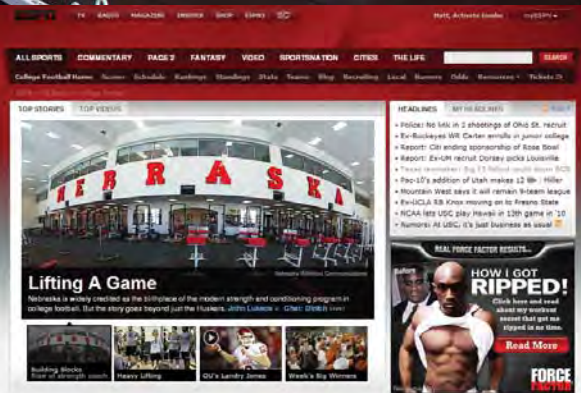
ESPN TV RADIO MAGAZINE INSIDER SHOP ESPN3 3D

Hello, Activate Insider myESPN

ALL SPORTS COMMENTARY PAGE 2 FANTASY VIDEO SPORTSNATION CITIES THE LIFE SEARCH

College Football Home Scores Schedule Rankings Standings Stats Teams Shop Recruiting Local Rumors Odds Resources Tickets

TOP STORIES TOP VIDEOS

NEBRASKA

Nebraska Athletic Communications

Lifting A Game

Nebraska is widely credited as the birthplace of the modern strength and conditioning program in college football. But the story goes beyond just the Huskers. John Lukacs Chat: Ulrich

Building Blocks Rise of strength coach

Heavy Lifting

OU's Landry Jones

Week's Big Winners

HEADLINES MY HEADLINES

Police: No link in 2 shootings of Ohio St. recruit
Ex-Buckeyes WR Carter enrolls in junior college
Report: Citi ending sponsorship of Rose Bowl
Report: Ex-UM recruit Dorsey picks Louisville
Texas lawmaker: Big 12 fallout could doom BCS
Pac-10's addition of Utah makes 12 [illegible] Hiller
Mountain West says it will remain 9-team league
Ex-UCLA RB Knox moving on to Fresno State
NCAA lets USC play Hawaii in 13th game in '10
Rumors: At USC, it's just business as usual

REAL FORCE FACTOR RESULTS...

Before

HOW I GOT RIPPED!

Click here and read about my workout secret that got me ripped in no time.

Read More

FORCE FACTOR